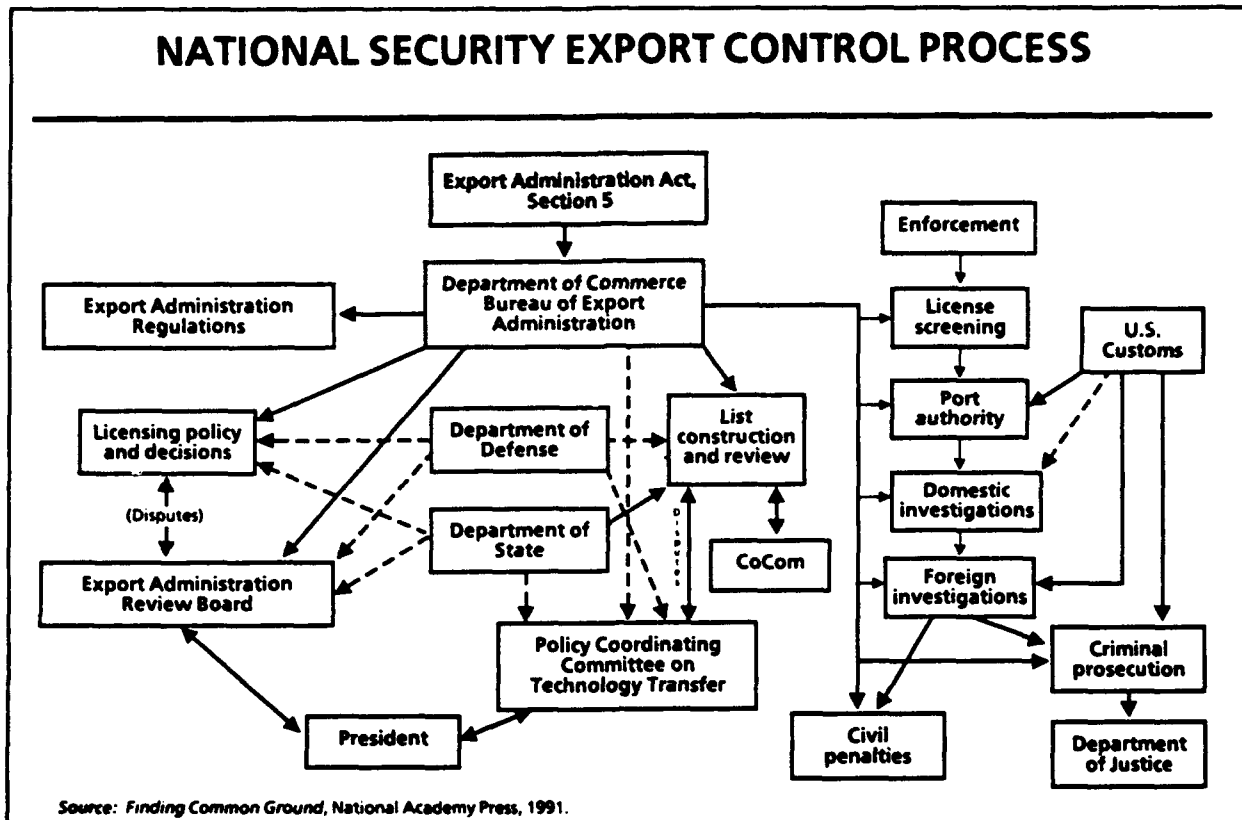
NATIONAL SECURITY EXPORT CONTROL PROCESS

Export Administration Act, Section 5

Enforcement

Department of Commerce Bureau of Export Administration

Export Administration Regulations

License screening

U.S. Customs

Licensing policy and decisions

Department of Defense

List construction and review

Port authority

(Disputes)

Department of State

Domestic investigations

Dispute

CoCom

Export Administration Review Board

Foreign investigations

Policy Coordinating Committee on Technology Transfer

Criminal prosecution

President

Civil penalties

Department of Justice

Source: Finding Common Ground, National Academy Press, 1991.